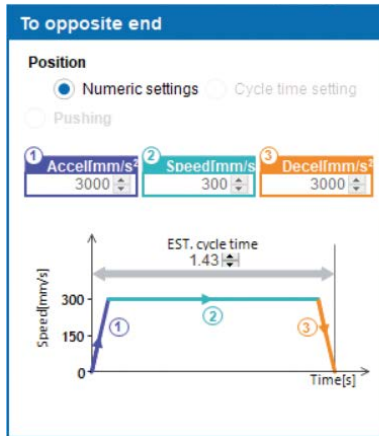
To opposite end

Position

Numeric settings

Cycle time setting

Pushing

1 Accel[mm/s$^2$

3000

2 Speed[mm/s

300

3 Decel[mm/s$^2$

3000

EST. cycle time

1.43

Speed[mm/s]

300

150

0

1

2

3

Time[s]